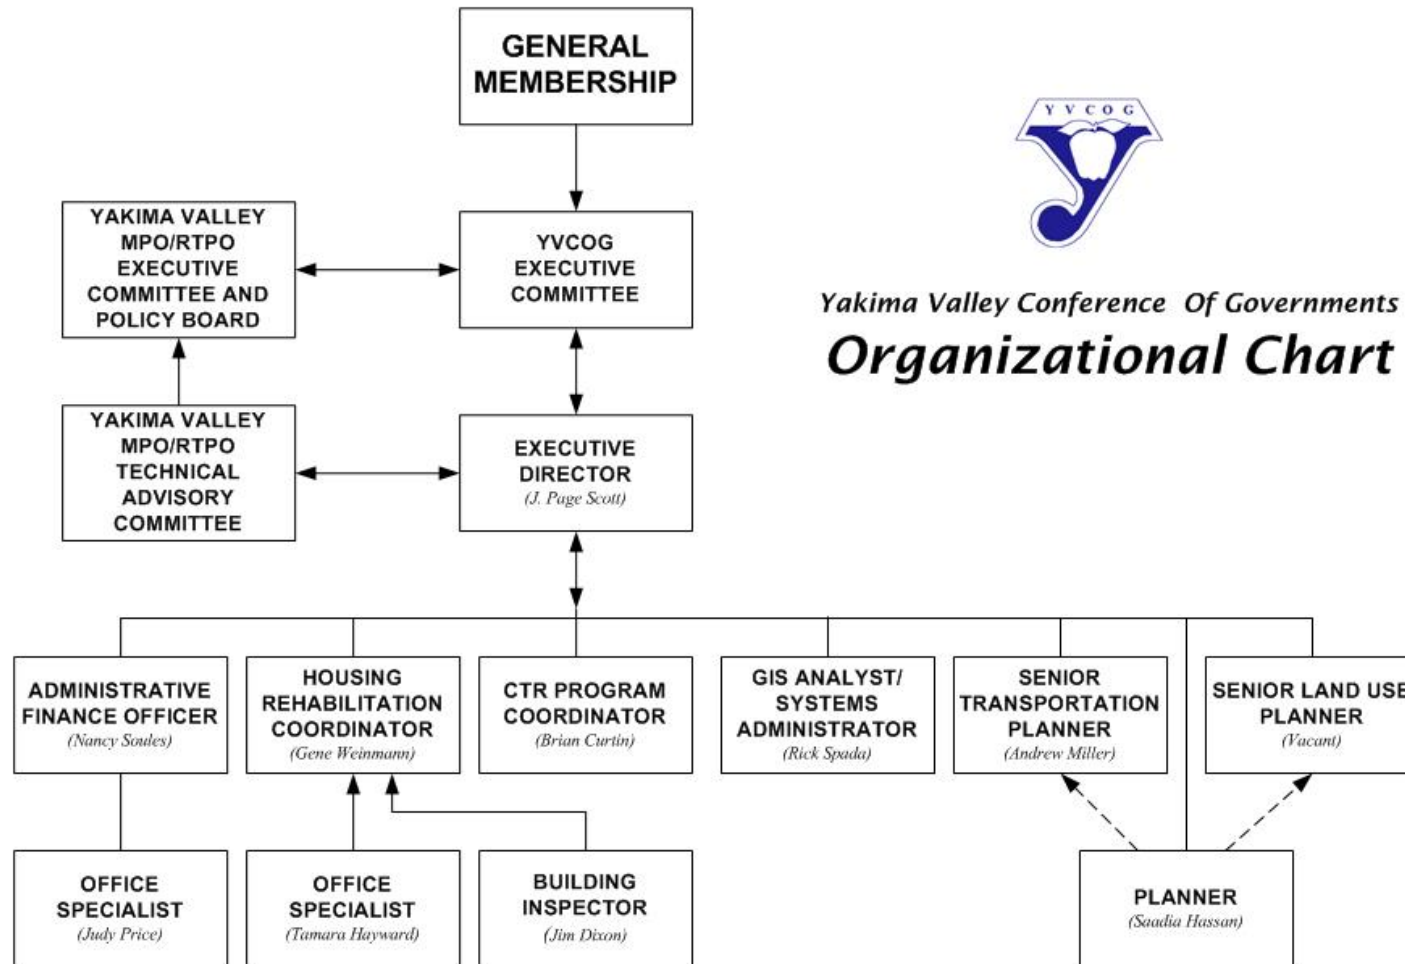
GENERAL MEMBERSHIP

Y V C O G

Yakima Valley Conference Of Governments
Organizational Chart

YAKIMA VALLEY MPO/RTPO EXECUTIVE COMMITTEE AND POLICY BOARD

YVCOG EXECUTIVE COMMITTEE

YAKIMA VALLEY MPO/RTPO TECHNICAL ADVISORY COMMITTEE

EXECUTIVE DIRECTOR
(J. Page Scott)

ADMINISTRATIVE FINANCE OFFICER
(Nancy Soules)

HOUSING REHABILITATION COORDINATOR
(Gene Weinmann)

CTR PROGRAM COORDINATOR
(Brian Curtin)

GIS ANALYST/ SYSTEMS ADMINISTRATOR
(Rick Spada)

SENIOR TRANSPORTATION PLANNER
(Andrew Miller)

SENIOR LAND USE PLANNER
(Vacant)

OFFICE SPECIALIST
(Judy Price)

OFFICE SPECIALIST
(Tamara Hayward)

BUILDING INSPECTOR
(Jim Dixon)

PLANNER
(Saadia Hassan)